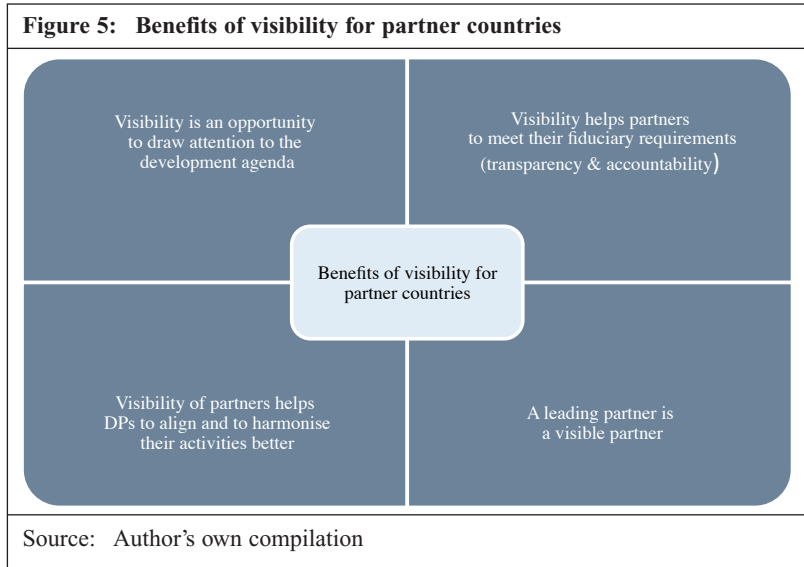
Figure 5: Benefits of visibility for partner countries

Visibility is an opportunity to draw attention to the development agenda

Visibility helps partners to meet their fiduciary requirements (transparency & accountability)

Benefits of visibility for partner countries

Visibility of partners helps DPs to align and to harmonise their activities better

A leading partner is a visible partner

Source: Author's own compilation